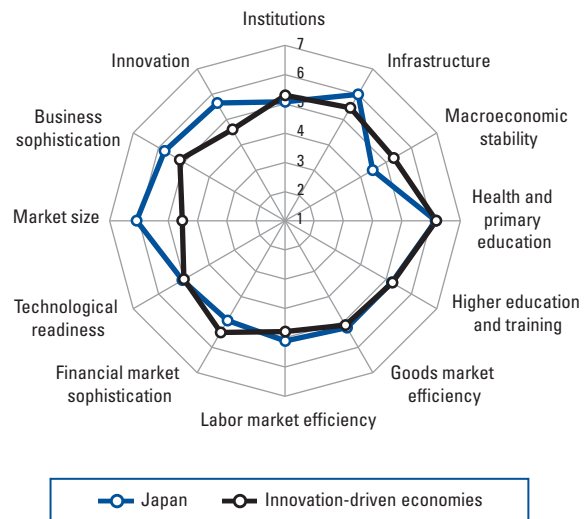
Institutions
7
6
5
4
3
2
1
Infrastructure
Macroeconomic stability
Health and primary education
Higher education and training
Goods market efficiency
Labor market efficiency
Financial market sophistication
Technological readiness
Market size
Business sophistication
Innovation

Japan
Innovation-driven economies